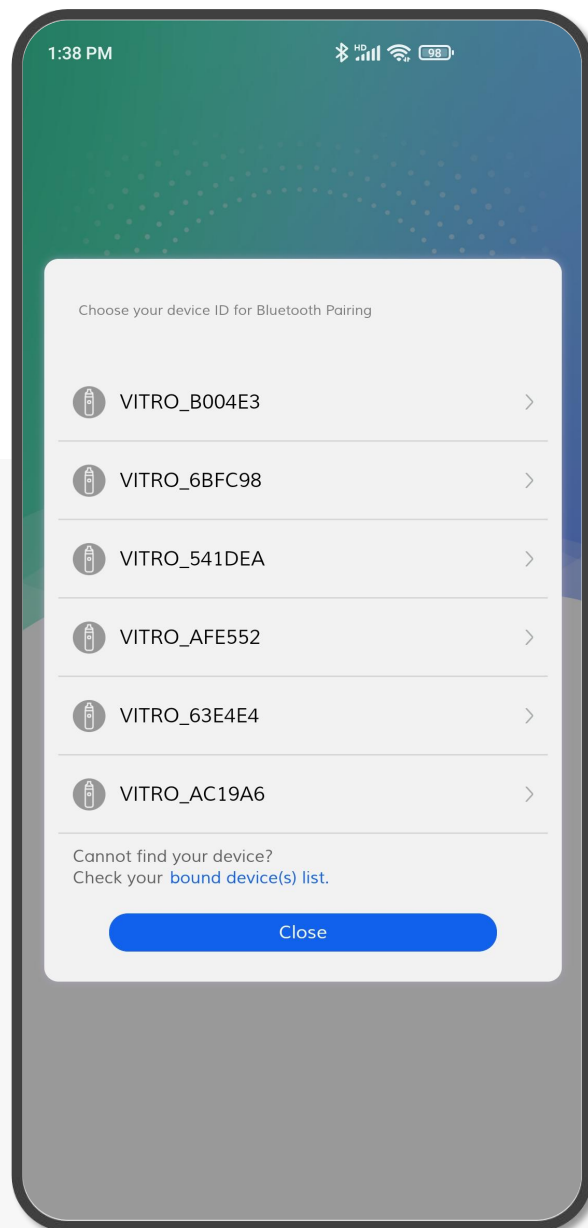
1:38 PM HD 98

Choose your device ID for Bluetooth Pairing

VITRO_B004E3

VITRO_6BFC98

VITRO_541DEA

VITRO_AFE552

VITRO_63E4E4

VITRO_AC19A6

Cannot find your device?
Check your bound device(s) list.

Close